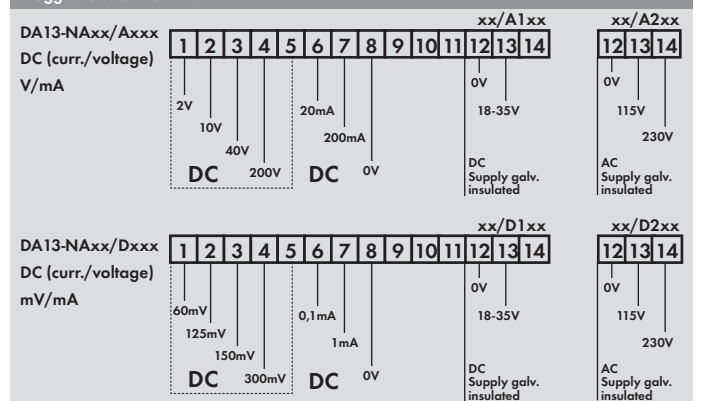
DA13-NAxx/Axxx
DC (curr./voltage)
V/mA

xx/A1xx
xx/A2xx

| 1 | 2 | 3 | 4 | 5 | 6 | 7 | 8 | 9 | 10 | 11 | 12 | 13 | 14 |
|---|---|---|---|---|---|---|---|---|---|---|---|---|---|

| 12 | 13 | 14 |
|---|---|---|

2V
10V
40V
200V
DC
20mA
200mA
0V
DC
0V
18-35V
DC
Supply galv. insulated
0V
115V
230V
AC
Supply galv. insulated

DA13-NAxx/Dxxx
DC (curr./voltage)
mV/mA

xx/D1xx
xx/D2xx

| 1 | 2 | 3 | 4 | 5 | 6 | 7 | 8 | 9 | 10 | 11 | 12 | 13 | 14 |
|---|---|---|---|---|---|---|---|---|---|---|---|---|---|

| 12 | 13 | 14 |
|---|---|---|

60mV
125mV
150mV
300mV
DC
0,1mA
1mA
0V
DC
0V
18-35V
DC
Supply galv. insulated
0V
115V
230V
AC
Supply galv. insulated